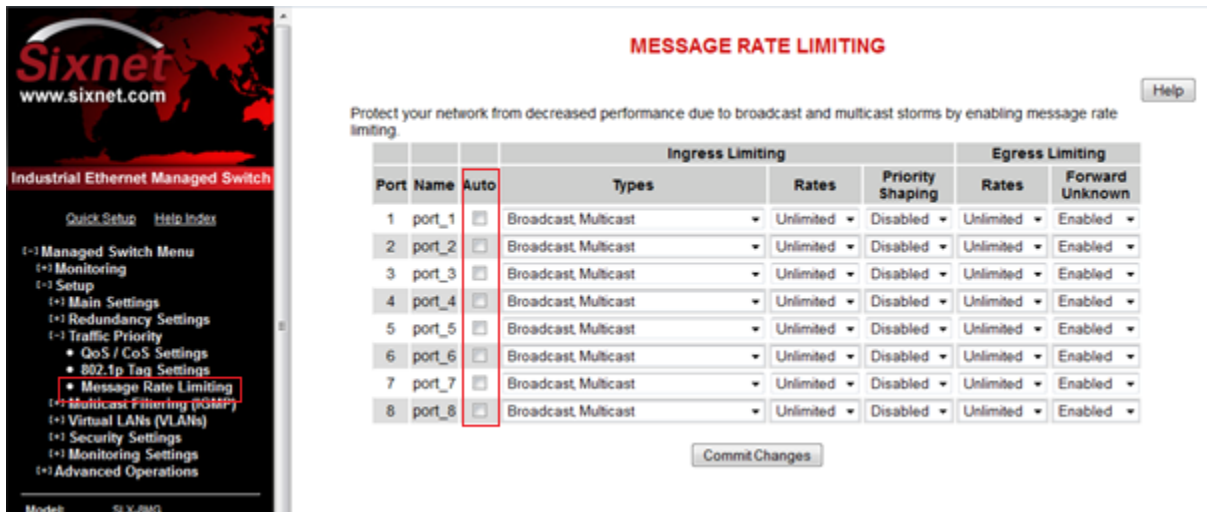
Sixnet
www.sixnet.com

Industrial Ethernet Managed Switch

Quick Setup Help Index

[-] Managed Switch Menu
[+] Monitoring
[-] Setup
[+] Main Settings
[+] Redundancy Settings
[-] Traffic Priority
• QoS / CoS Settings
• 802.1p Tag Settings
• Message Rate Limiting
[+] Multicast Filtering (IGMP)
[+] Virtual LANs (VLANs)
[+] Security Settings
[+] Monitoring Settings
[+] Advanced Operations

Model: SLX-8MG

MESSAGE RATE LIMITING

Help

Protect your network from decreased performance due to broadcast and multicast storms by enabling message rate limiting.

| | | | Ingress Limiting | | | Egress Limiting | |
|---|---|---|---|---|---|---|---|
| Port | Name | Auto | Types | Rates | Priority Shaping | Rates | Forward Unknown |
| 1 | port_1 | | Broadcast, Multicast | Unlimited | Disabled | Unlimited | Enabled |
| 2 | port_2 | | Broadcast, Multicast | Unlimited | Disabled | Unlimited | Enabled |
| 3 | port_3 | | Broadcast, Multicast | Unlimited | Disabled | Unlimited | Enabled |
| 4 | port_4 | | Broadcast, Multicast | Unlimited | Disabled | Unlimited | Enabled |
| 5 | port_5 | | Broadcast, Multicast | Unlimited | Disabled | Unlimited | Enabled |
| 6 | port_6 | | Broadcast, Multicast | Unlimited | Disabled | Unlimited | Enabled |
| 7 | port_7 | | Broadcast, Multicast | Unlimited | Disabled | Unlimited | Enabled |
| 8 | port_8 | | Broadcast, Multicast | Unlimited | Disabled | Unlimited | Enabled |

Commit Changes